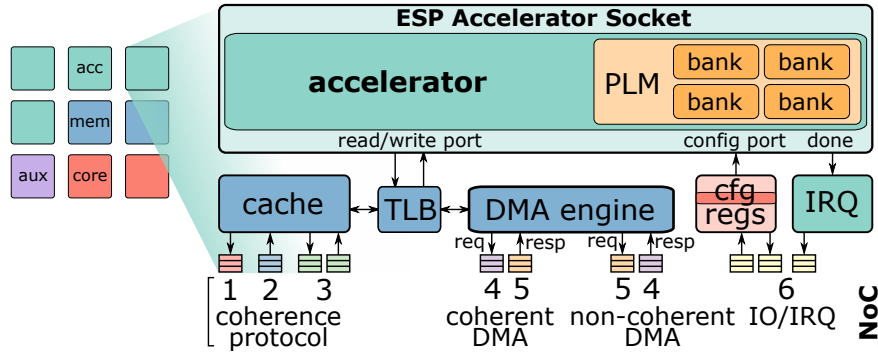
ESP Accelerator Socket

acc
mem
aux
core

accelerator

PLM
bank
bank
bank
bank

read/write port
config port
done

cache
TLB
DMA engine
cfg
regs
IRQ

req
resp
req
resp

1 2 3
coherence protocol

4 5
coherent DMA

5 4
non-coherent DMA

6
IO/IRQ

NoC